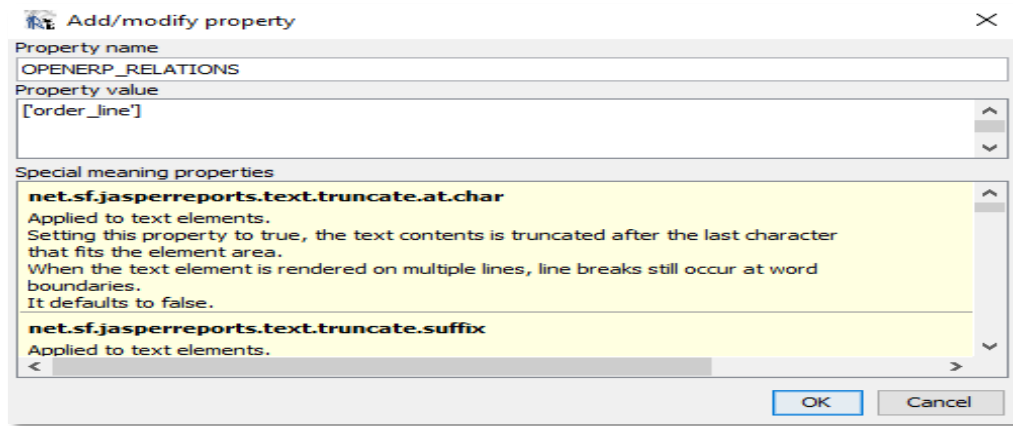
Add/modify property

Property name
OPENERP_RELATIONS
Property value
['order_line']

Special meaning properties

net.sf.jasperreports.text.truncate.at.char
Applied to text elements.
Setting this property to true, the text contents is truncated after the last character that fits the element area.
When the text element is rendered on multiple lines, line breaks still occur at word boundaries.
It defaults to false.

net.sf.jasperreports.text.truncate.suffix
Applied to text elements.

OK Cancel